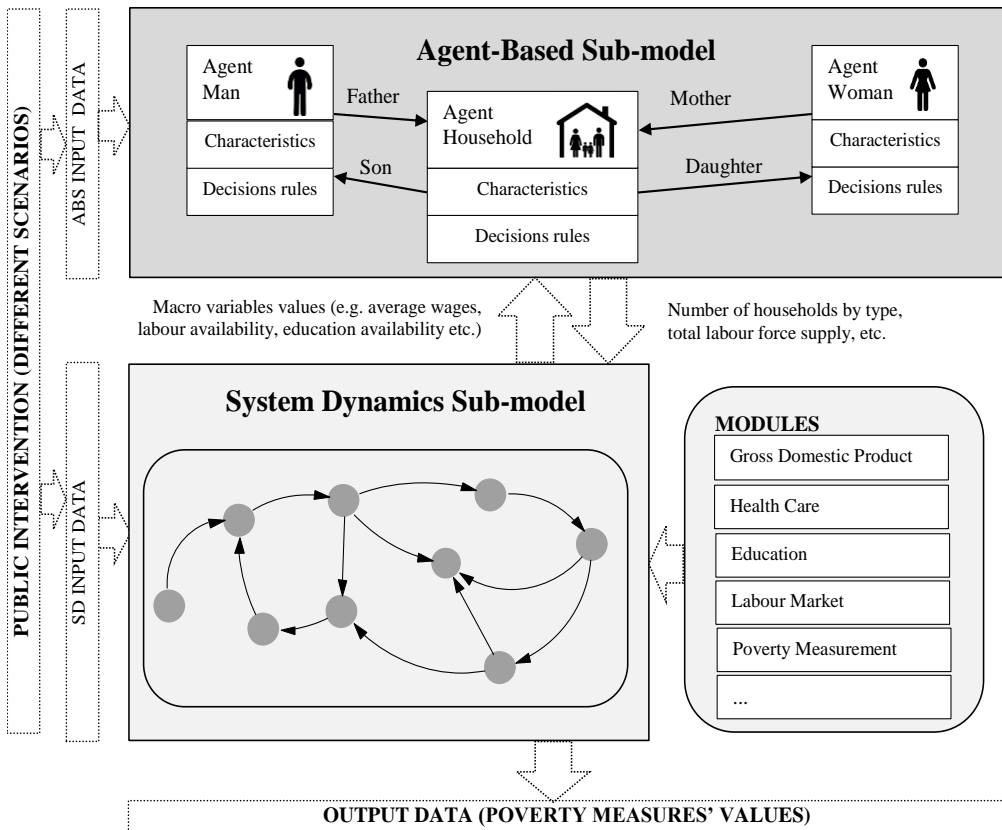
PUBLIC INTERVENTION (DIFFERENT SCENARIOS)

ABS INPUT DATA

Agent-Based Sub-model

Agent Man

Characteristics

Decisions rules

Father

Son

Agent Household

Characteristics

Decisions rules

Mother

Daughter

Agent Woman

Characteristics

Decisions rules

Macro variables values (e.g. average wages, labour availability, education availability etc.)

Number of households by type, total labour force supply, etc.

SD INPUT DATA

System Dynamics Sub-model

MODULES

Gross Domestic Product

Health Care

Education

Labour Market

Poverty Measurement

...

OUTPUT DATA (POVERTY MEASURES' VALUES)